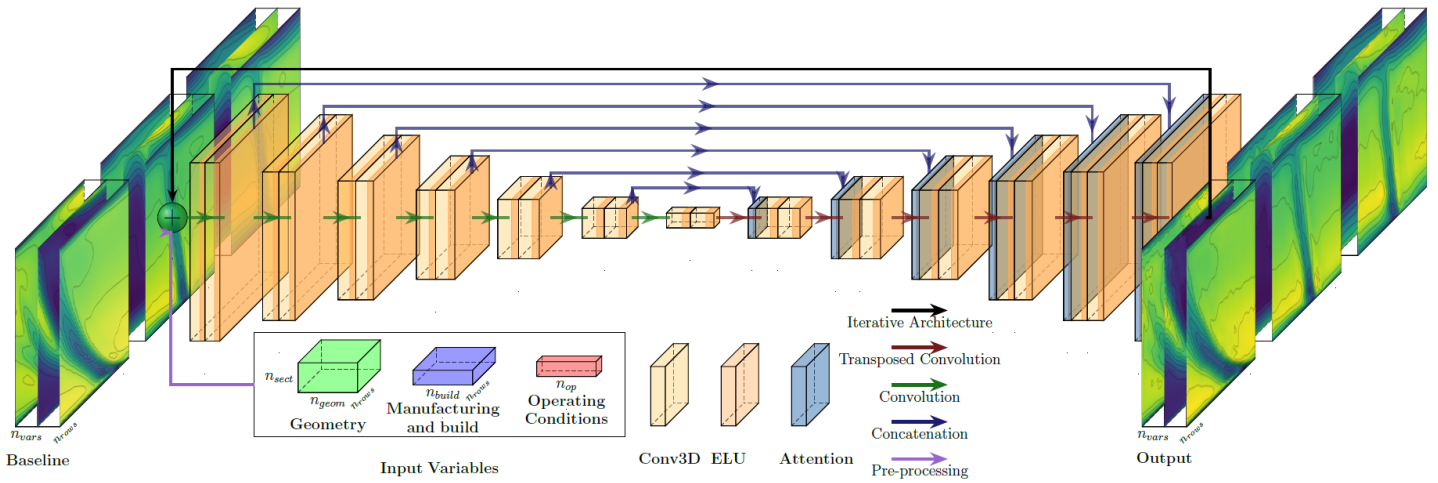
$n_{sect}$

$n_{geom}$ $n_{rows}$

Geometry

$n_{build}$ $n_{rows}$

Manufacturing and build

$n_{op}$

Operating Conditions

Input Variables

Conv3D ELU Attention

Iterative Architecture

Transposed Convolution

Convolution

Concatenation

Pre-processing

$n_{vars}$ $n_{rows}$

Baseline

$n_{vars}$ $n_{rows}$

Output